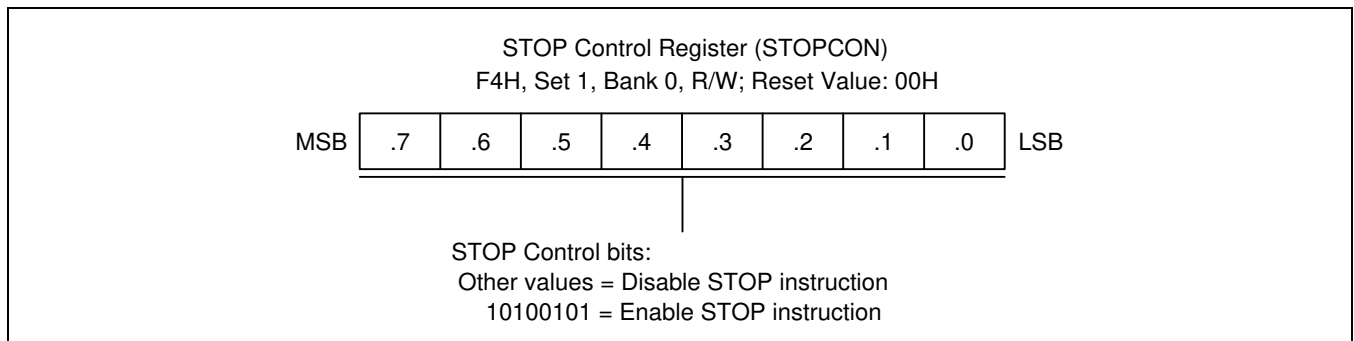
STOP Control Register (STOPCON)
F4H, Set 1, Bank 0, R/W; Reset Value: 00H

| MSB | .7 | .6 | .5 | .4 | .3 | .2 | .1 | .0 | LSB |
|---|---|---|---|---|---|---|---|---|---|

STOP Control bits:
Other values = Disable STOP instruction
10100101 = Enable STOP instruction